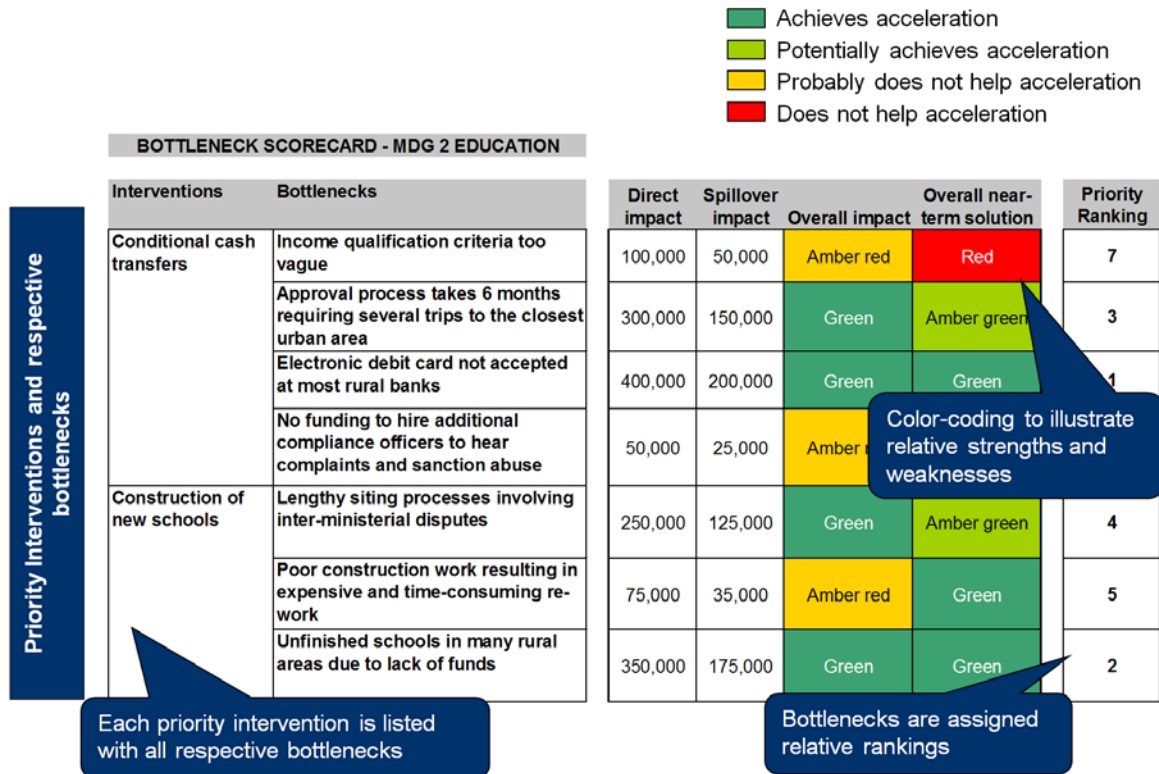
Achieves acceleration
Potentially achieves acceleration
Probably does not help acceleration
Does not help acceleration

BOTTLENECK SCORECARD - MDG 2 EDUCATION

Priority Interventions and respective bottlenecks

| Interventions | Bottlenecks | Direct impact | Spillover impact | Overall impact | Overall near-term solution | Priority Ranking |
|---|---|---|---|---|---|---|
| Conditional cash transfers | Income qualification criteria too vague | 100,000 | 50,000 | Amber red | Red | 7 |
| | Approval process takes 6 months requiring several trips to the closest urban area | 300,000 | 150,000 | Green | Amber green | 3 |
| | Electronic debit card not accepted at most rural banks | 400,000 | 200,000 | Green | Green | 1 |
| | No funding to hire additional compliance officers to hear complaints and sanction abuse | 50,000 | 25,000 | Amber r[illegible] | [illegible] | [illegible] |
| Construction of new schools | Lengthy siting processes involving inter-ministerial disputes | 250,000 | 125,000 | Green | Amber green | 4 |
| | Poor construction work resulting in expensive and time-consuming re-work | 75,000 | 35,000 | Amber red | Green | 5 |
| | Unfinished schools in many rural areas due to lack of funds | 350,000 | 175,000 | Green | Green | 2 |

Color-coding to illustrate relative strengths and weaknesses

Each priority intervention is listed with all respective bottlenecks

Bottlenecks are assigned relative rankings